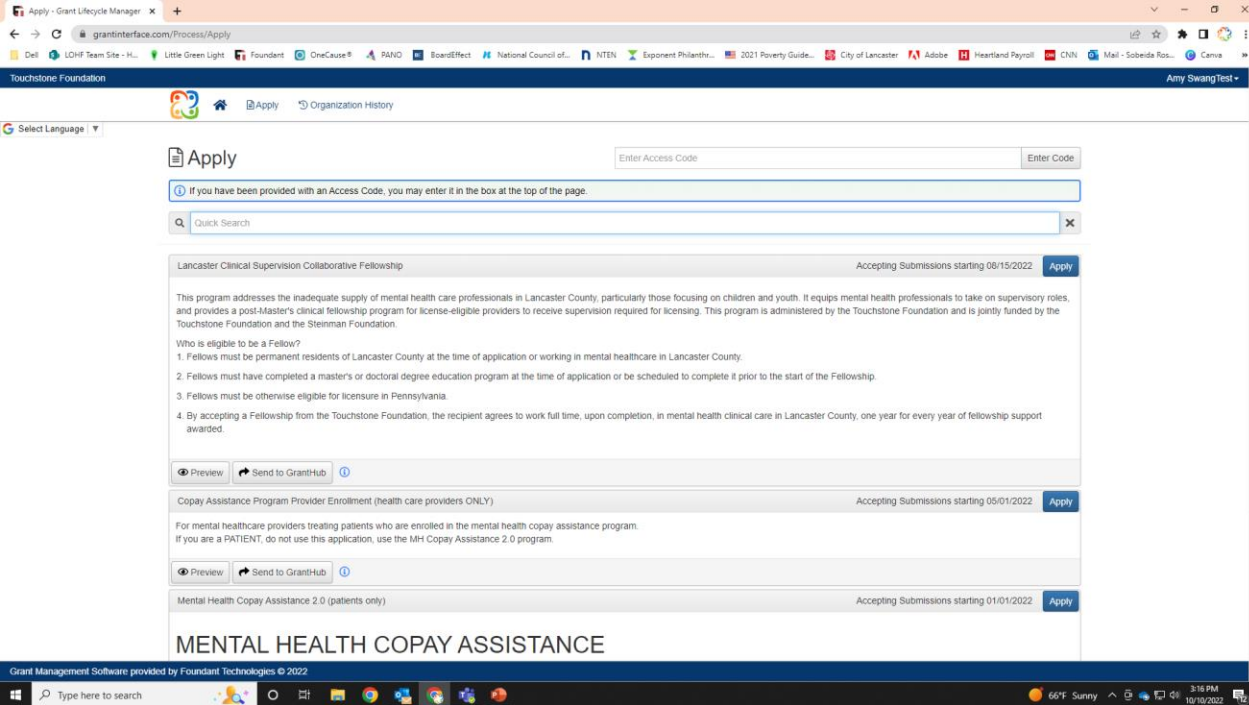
Apply - Grant Lifecycle Manager ×

grantinterface.com/Process/Apply

Dell  LOHF Team Site - H...  Little Green Light  Foundant  OneCause®  PANO  BoardEffect  National Council of...  NTEN  Exponent Philanthr...  2021 Poverty Guide...  City of Lancaster  Adobe  Heartland Payroll  CNN  Mail - Sobeida Ros...  Canva

Touchstone Foundation

Amy SwangTest

Apply  Organization History

Select Language ▼

Apply

Enter Access Code  Enter Code

If you have been provided with an Access Code, you may enter it in the box at the top of the page.

Quick Search

Lancaster Clinical Supervision Collaborative Fellowship

Accepting Submissions starting 08/15/2022  Apply

This program addresses the inadequate supply of mental health care professionals in Lancaster County, particularly those focusing on children and youth. It equips mental health professionals to take on supervisory roles, and provides a post-Master's clinical fellowship program for license-eligible providers to receive supervision required for licensing. This program is administered by the Touchstone Foundation and is jointly funded by the Touchstone Foundation and the Steinman Foundation.

Who is eligible to be a Fellow?
1. Fellows must be permanent residents of Lancaster County at the time of application or working in mental healthcare in Lancaster County.

2. Fellows must have completed a master's or doctoral degree education program at the time of application or be scheduled to complete it prior to the start of the Fellowship.

3. Fellows must be otherwise eligible for licensure in Pennsylvania.

4. By accepting a Fellowship from the Touchstone Foundation, the recipient agrees to work full time, upon completion, in mental health clinical care in Lancaster County, one year for every year of fellowship support awarded.

Preview  Send to GrantHub

Copay Assistance Program Provider Enrollment (health care providers ONLY)

Accepting Submissions starting 05/01/2022  Apply

For mental healthcare providers treating patients who are enrolled in the mental health copay assistance program.
If you are a PATIENT, do not use this application, use the MH Copay Assistance 2.0 program.

Preview  Send to GrantHub

Mental Health Copay Assistance 2.0 (patients only)

Accepting Submissions starting 01/01/2022  Apply

MENTAL HEALTH COPAY ASSISTANCE

Grant Management Software provided by Foundant Technologies © 2022

Type here to search

66°F Sunny  3:16 PM 10/10/2022